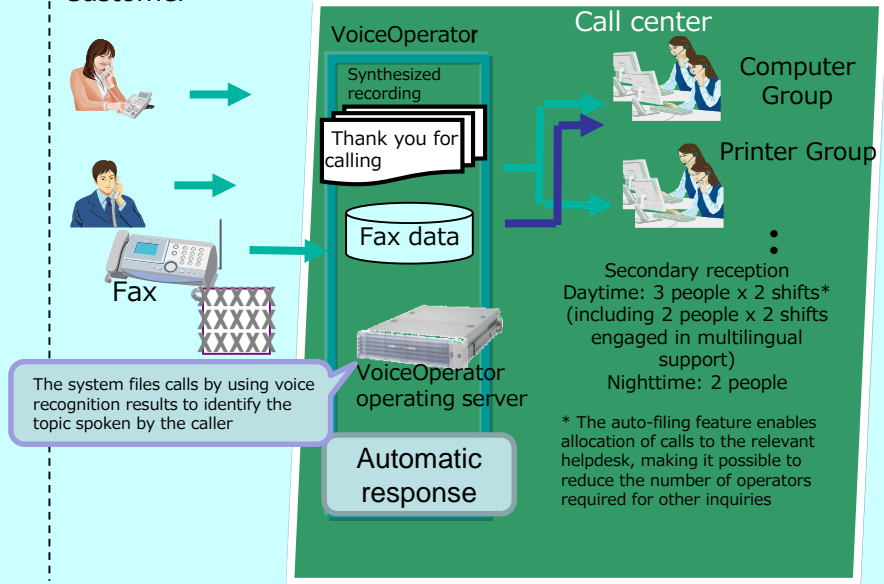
Customer

VoiceOperator

Call center

Synthesized recording

Thank you for calling

Fax data

Computer Group

Printer Group

Fax

Secondary reception
Daytime: 3 people x 2 shifts*
(including 2 people x 2 shifts engaged in multilingual support)
Nighttime: 2 people

The system files calls by using voice recognition results to identify the topic spoken by the caller

VoiceOperator operating server

* The auto-filing feature enables allocation of calls to the relevant helpdesk, making it possible to reduce the number of operators required for other inquiries

Automatic response